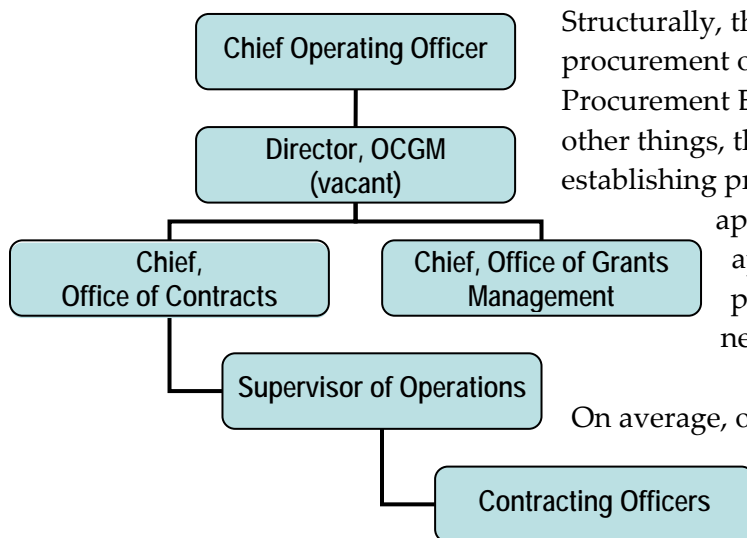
Chief Operating Officer

Director, OCGM (vacant)

Chief, Office of Contracts

Chief, Office of Grants Management

Supervisor of Operations

Contracting Officers

Structurally, th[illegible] procurement o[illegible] Procurement E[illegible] other things, th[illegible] establishing pr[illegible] ap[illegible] a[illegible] p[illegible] ne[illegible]

On average, c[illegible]